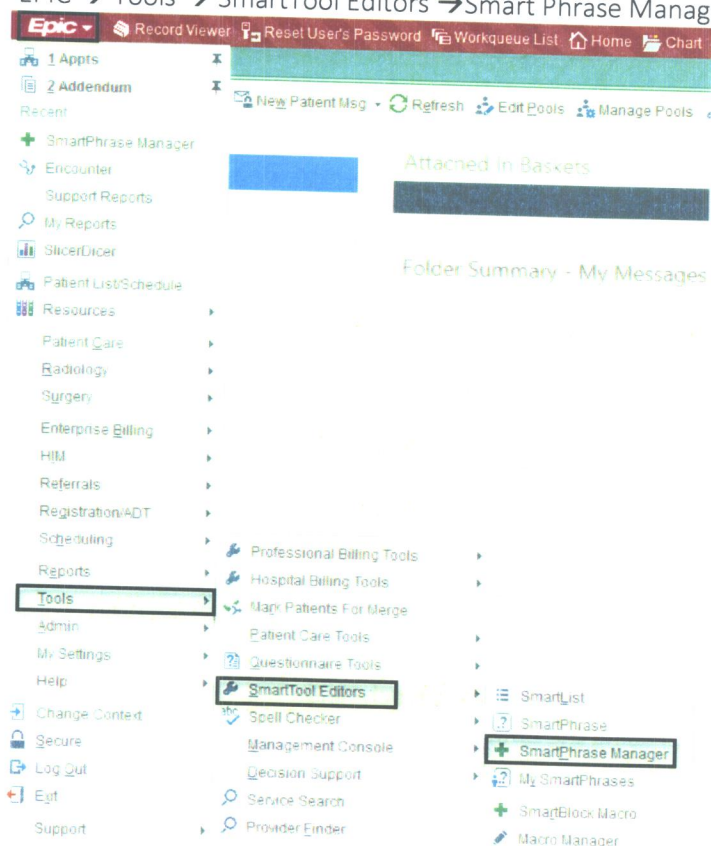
Epic → Tools → SmartTool Editors → Smart Phrase Manag

Epic Record Viewer Reset User's Password Workqueue List Home Chart

1 Appts
2 Addendum
Recent
SmartPhrase Manager
Encounter
Support Reports
My Reports
SlicerDicer
Patient List/Schedule
Resources
Patient Care
Radiology
Surgery
Enterprise Billing
HIM
Referrals
Registration/ADT
Scheduling
Reports
Tools
Admin
My Settings
Help
Change Context
Secure
Log Out
Exit
Support

New Patient Msg Refresh Edit Pools Manage Pools

Attached In Baskets

Folder Summary - My Messages

Professional Billing Tools
Hospital Billing Tools
Mark Patients For Merge
Patient Care Tools
Questionnaire Tools
SmartTool Editors
Spell Checker
Management Console
Decision Support
Service Search
Provider Finder

SmartList
SmartPhrase
SmartPhrase Manager
My SmartPhrases
SmartBlock Macro
Macro Manager